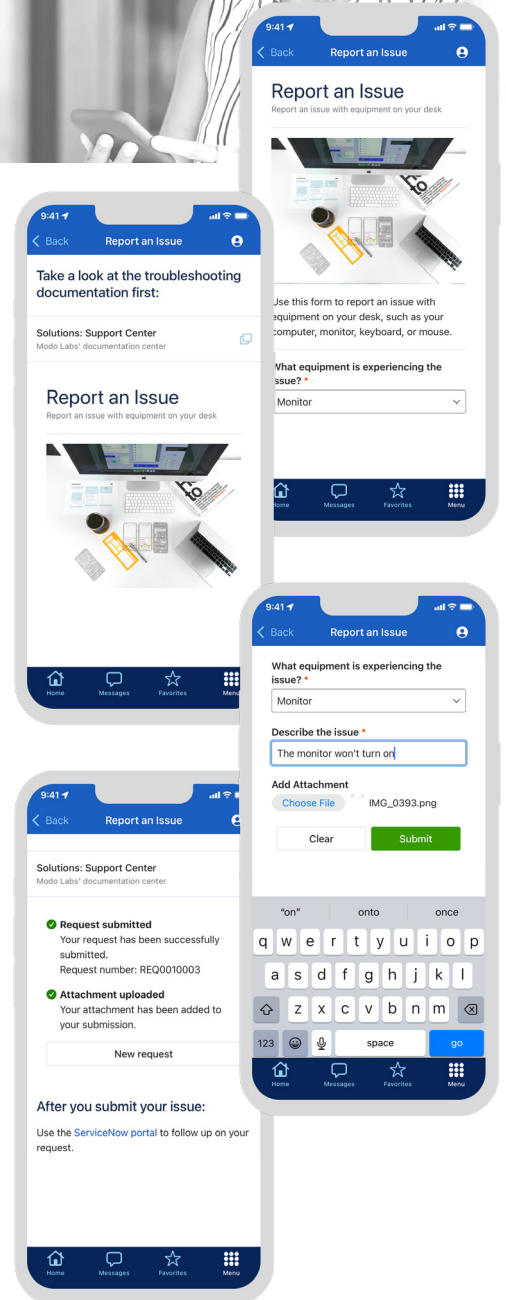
9:41

Back Report an Issue

Report an Issue
Report an issue with equipment on your desk

Use this form to report an issue with equipment on your desk, such as your computer, monitor, keyboard, or mouse.

What equipment is experiencing the issue? *

Monitor

Home Messages Favorites Menu

9:41

Back Report an Issue

Take a look at the troubleshooting documentation first:

Solutions: Support Center
Modo Labs' documentation center

Report an Issue
Report an issue with equipment on your desk

Home Messages Favorites Menu

9:41

Back Report an Issue

What equipment is experiencing the issue? *

Monitor

Describe the issue *

The monitor won't turn on

Add Attachment

Choose File IMG_0393.png

Clear Submit

"on" onto once

q w e r t y u i o p
a s d f g h j k l
z x c v b n m
123 space go

Home Messages Favorites Menu

9:41

Back Report an Issue

Solutions: Support Center
Modo Labs' documentation center

Request submitted
Your request has been successfully submitted.
Request number: REQ0010003

Attachment uploaded
Your attachment has been added to your submission.

New request

After you submit your issue:

Use the ServiceNow portal to follow up on your request.

Home Messages Favorites Menu